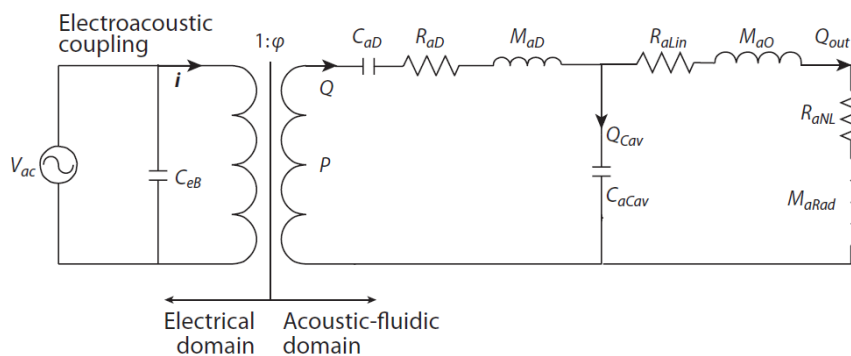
Electroacoustic coupling

$1:\varphi$

$C_{aD}$ $R_{aD}$ $M_{aD}$ $R_{aLin}$ $M_{aO}$ $Q_{out}$

$i$

$Q$

$V_{ac}$

$C_{eB}$

$P$

$Q_{Cav}$

$C_{aCav}$

$R_{aNL}$

$M_{aRad}$

Electrical domain

Acoustic-fluidic domain